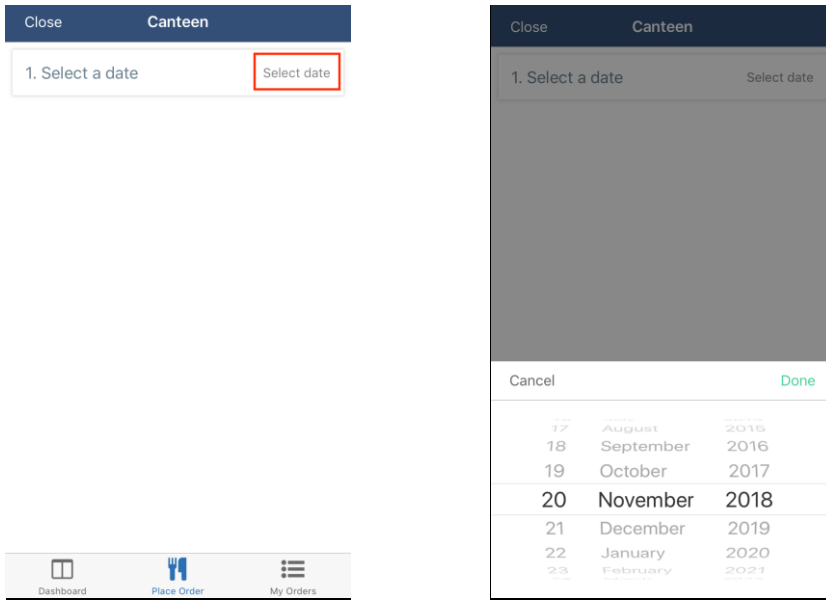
Close Canteen

1. Select a date Select date

Dashboard Place Order My Orders

Close Canteen

1. Select a date Select date

Cancel Done

17 August 2015
18 September 2016
19 October 2017
20 November 2018
21 December 2019
22 January 2020
23 February 2021